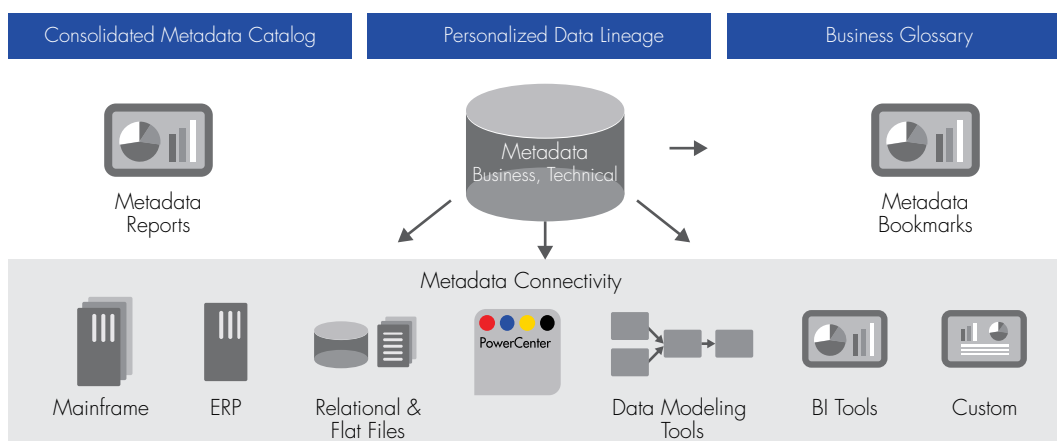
Consolidated Metadata Catalog

Personalized Data Lineage

Business Glossary

Metadata
Reports

Metadata
Business, Technical

Metadata
Bookmarks

Metadata Connectivity

Mainframe

ERP

Relational &
Flat Files

PowerCenter

Data Modeling
Tools

BI Tools

Custom